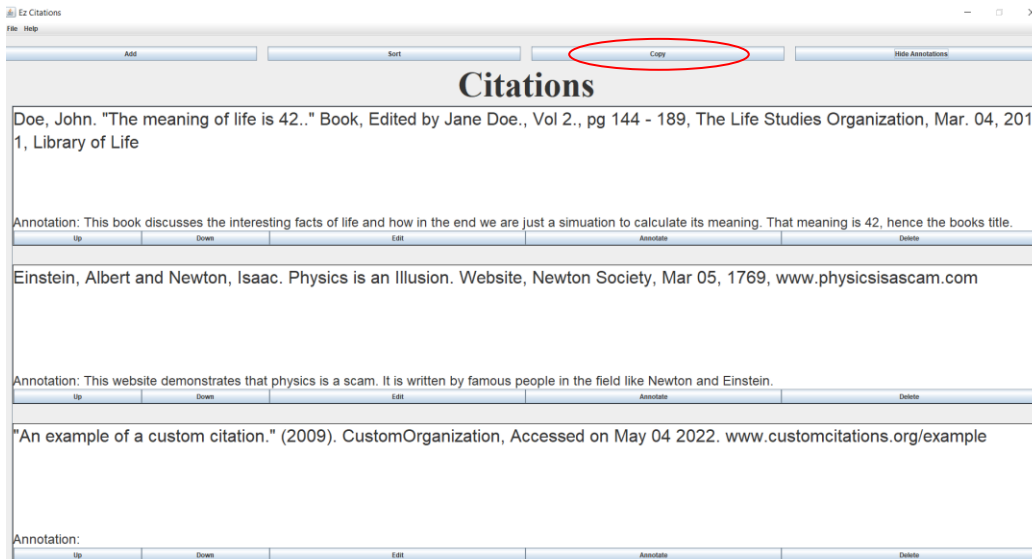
Ez Citations

File Help

Add Sort Copy Hide Annotations

Citations

Doe, John. "The meaning of life is 42.." Book, Edited by Jane Doe., Vol 2., pg 144 - 189, The Life Studies Organization, Mar. 04, 2011, Library of Life

Annotation: This book discusses the interesting facts of life and how in the end we are just a simuation to calculate its meaning. That meaning is 42, hence the books title.

Up Down Edit Annotate Delete

Einstein, Albert and Newton, Isaac. Physics is an Illusion. Website, Newton Society, Mar 05, 1769, www.physicsisascam.com

Annotation: This website demonstrates that physics is a scam. It is written by famous people in the field like Newton and Einstein.

Up Down Edit Annotate Delete

"An example of a custom citation." (2009). CustomOrganization, Accessed on May 04 2022. www.customcitations.org/example

Annotation:

Up Down Edit Annotate Delete